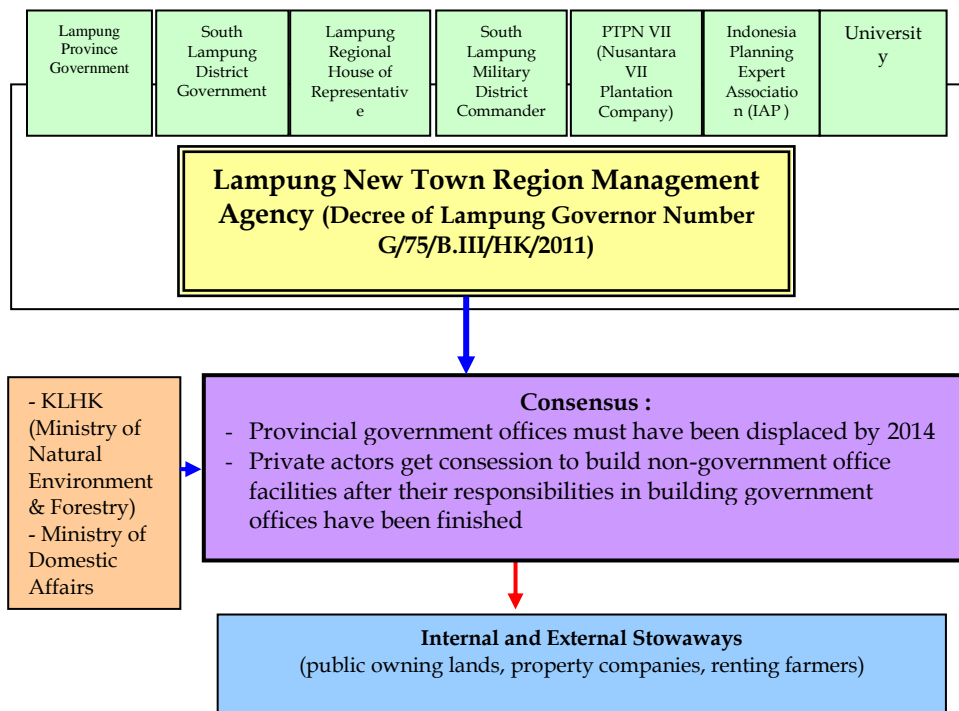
Lampung Province Government

South Lampung District Government

Lampung Regional House of Representative

South Lampung Military District Commander

PTPN VII (Nusantara VII Plantation Company)

Indonesia Planning Expert Association (IAP )

University

Lampung New Town Region Management Agency (Decree of Lampung Governor Number G/75/B.III/HK/2011)

- KLHK (Ministry of Natural Environment & Forestry)
- Ministry of Domestic Affairs

Consensus :
- Provincial government offices must have been displaced by 2014
- Private actors get consession to build non-government office facilities after their responsibilities in building government offices have been finished

Internal and External Stowaways
(public owning lands, property companies, renting farmers)